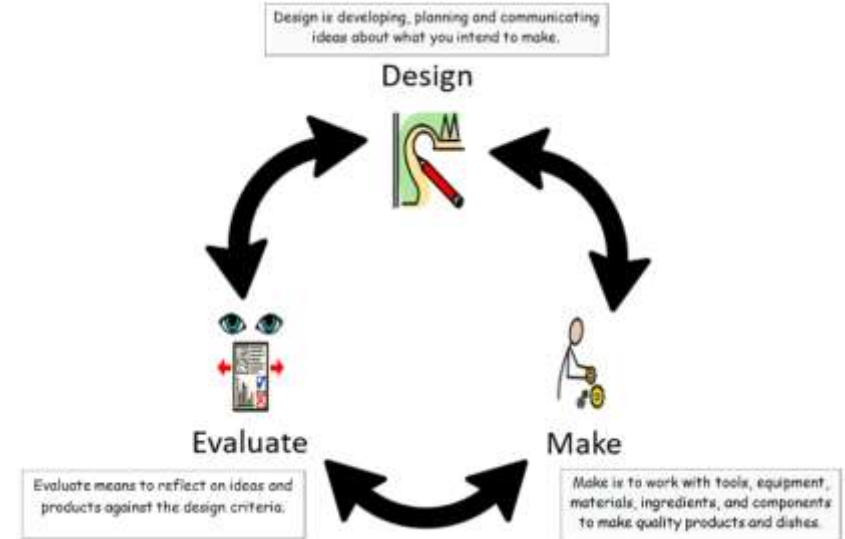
Design is developing, planning and communicating ideas about what you intend to make.

Design

Evaluate

Evaluate means to reflect on ideas and products against the design criteria.

Make

Make is to work with tools, equipment, materials, ingredients, and components to make quality products and dishes.